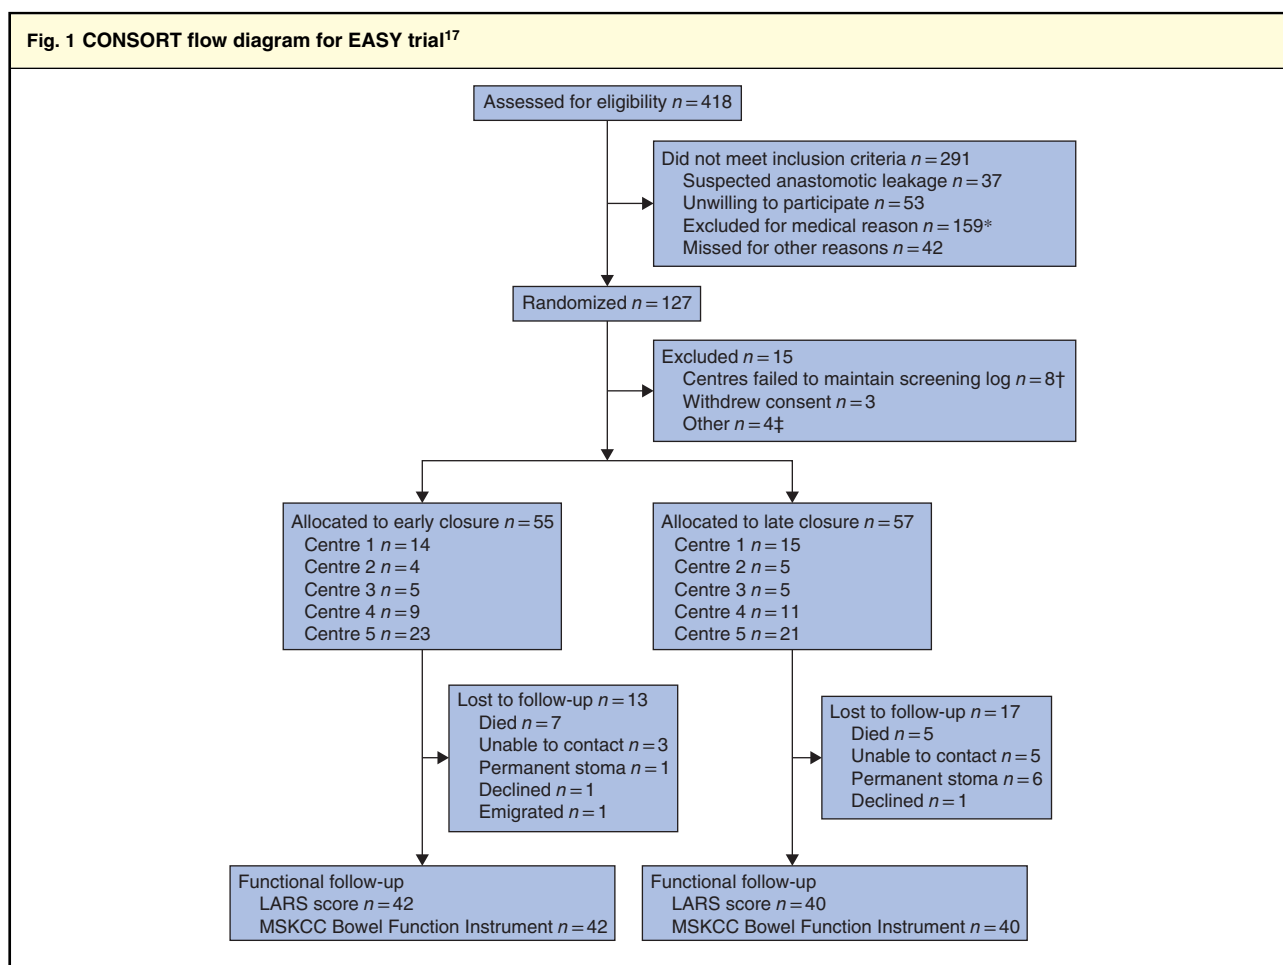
Fig. 1 CONSORT flow diagram for EASY trial$^{17}$

Assessed for eligibility $n = 418$

Did not meet inclusion criteria $n = 291$
Suspected anastomotic leakage $n = 37$
Unwilling to participate $n = 53$
Excluded for medical reason $n = 159$*
Missed for other reasons $n = 42$

Randomized $n = 127$

Excluded $n = 15$
Centres failed to maintain screening log $n = 8$†
Withdrew consent $n = 3$
Other $n = 4$‡

Allocated to early closure $n = 55$
Centre 1 $n = 14$
Centre 2 $n = 4$
Centre 3 $n = 5$
Centre 4 $n = 9$
Centre 5 $n = 23$

Allocated to late closure $n = 57$
Centre 1 $n = 15$
Centre 2 $n = 5$
Centre 3 $n = 5$
Centre 4 $n = 11$
Centre 5 $n = 21$

Lost to follow-up $n = 13$
Died $n = 7$
Unable to contact $n = 3$
Permanent stoma $n = 1$
Declined $n = 1$
Emigrated $n = 1$

Lost to follow-up $n = 17$
Died $n = 5$
Unable to contact $n = 5$
Permanent stoma $n = 6$
Declined $n = 1$

Functional follow-up
LARS score $n = 42$
MSKCC Bowel Function Instrument $n = 42$

Functional follow-up
LARS score $n = 40$
MSKCC Bowel Function Instrument $n = 40$